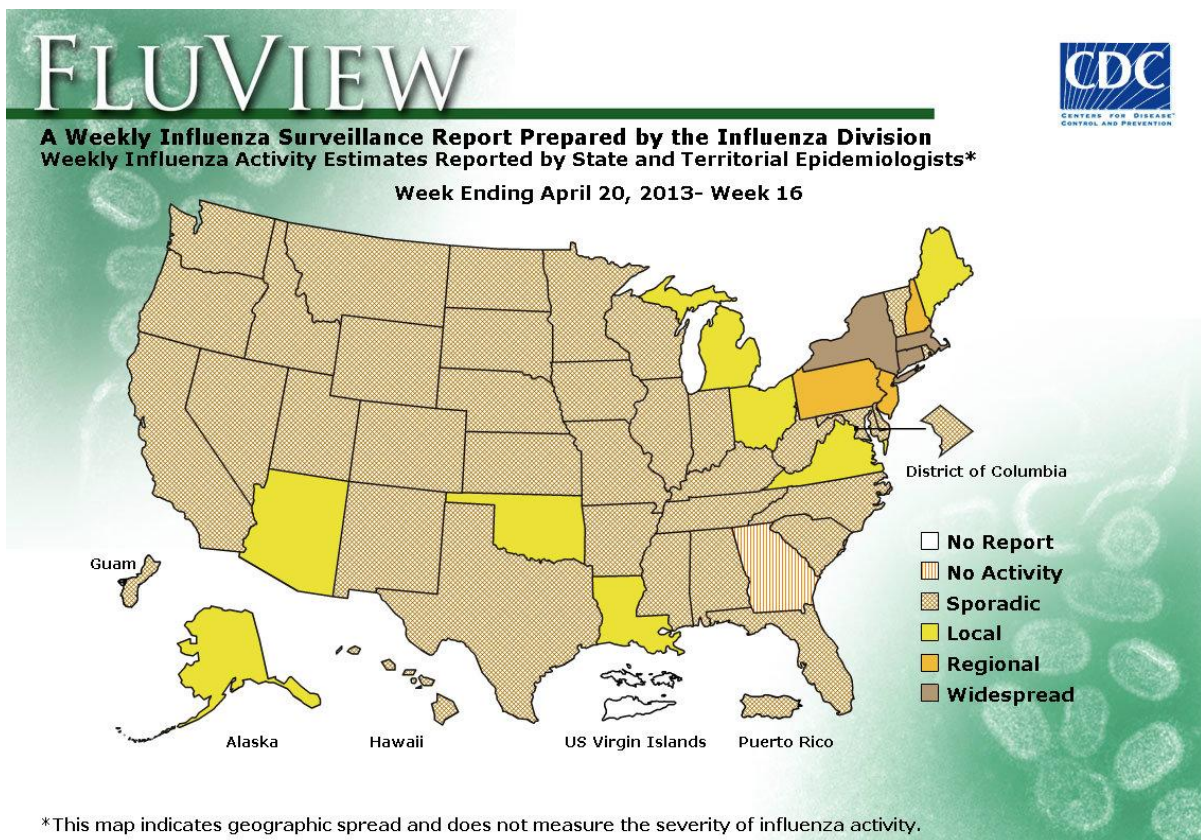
FLUVIEW

CDC
CENTERS FOR DISEASE CONTROL AND PREVENTION

A Weekly Influenza Surveillance Report Prepared by the Influenza Division
Weekly Influenza Activity Estimates Reported by State and Territorial Epidemiologists*

Week Ending April 20, 2013- Week 16

District of Columbia

Guam

No Report
No Activity
Sporadic
Local
Regional
Widespread

Alaska
Hawaii
US Virgin Islands
Puerto Rico

*This map indicates geographic spread and does not measure the severity of influenza activity.